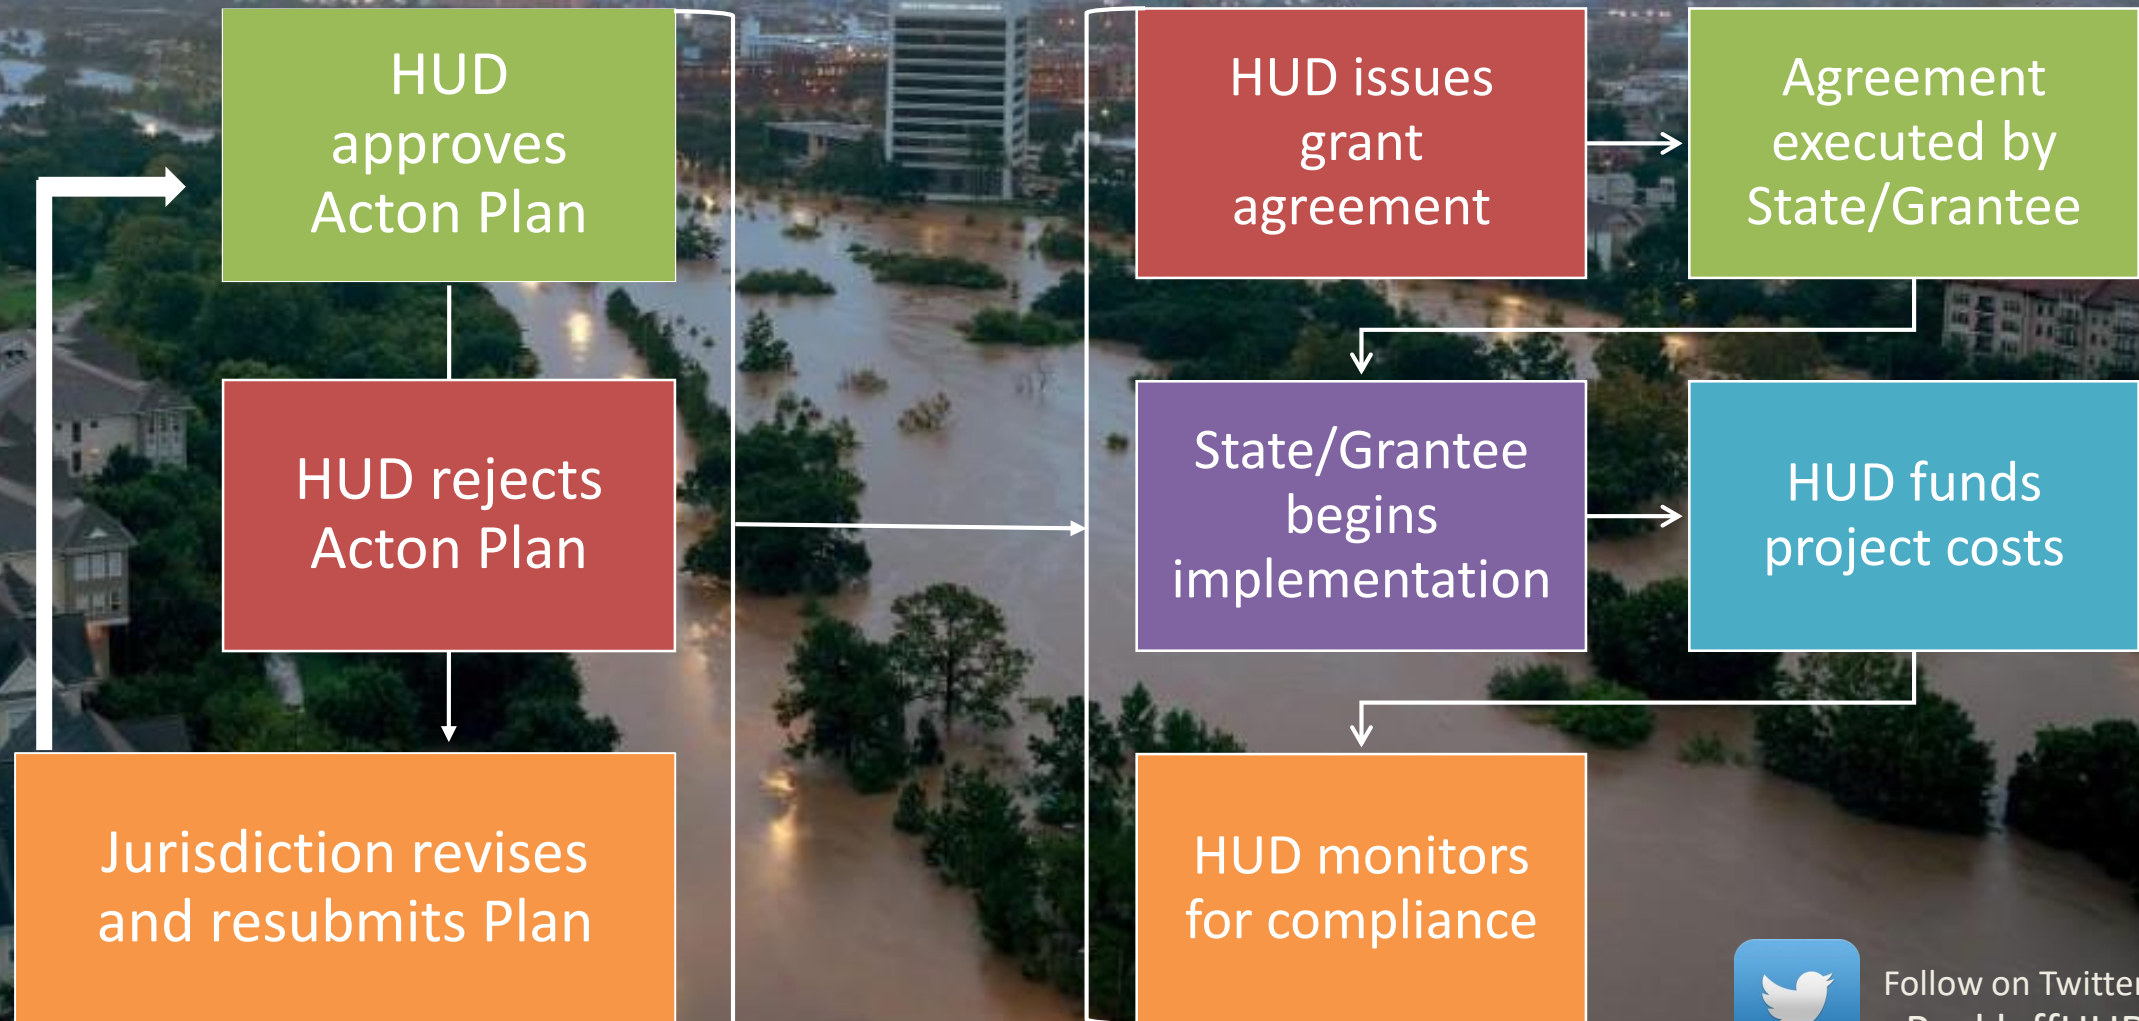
HUD approves Acton Plan

HUD rejects Acton Plan

Jurisdiction revises and resubmits Plan

HUD issues grant agreement

Agreement executed by State/Grantee

State/Grantee begins implementation

HUD funds project costs

HUD monitors for compliance

Follow on Twitte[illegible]

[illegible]